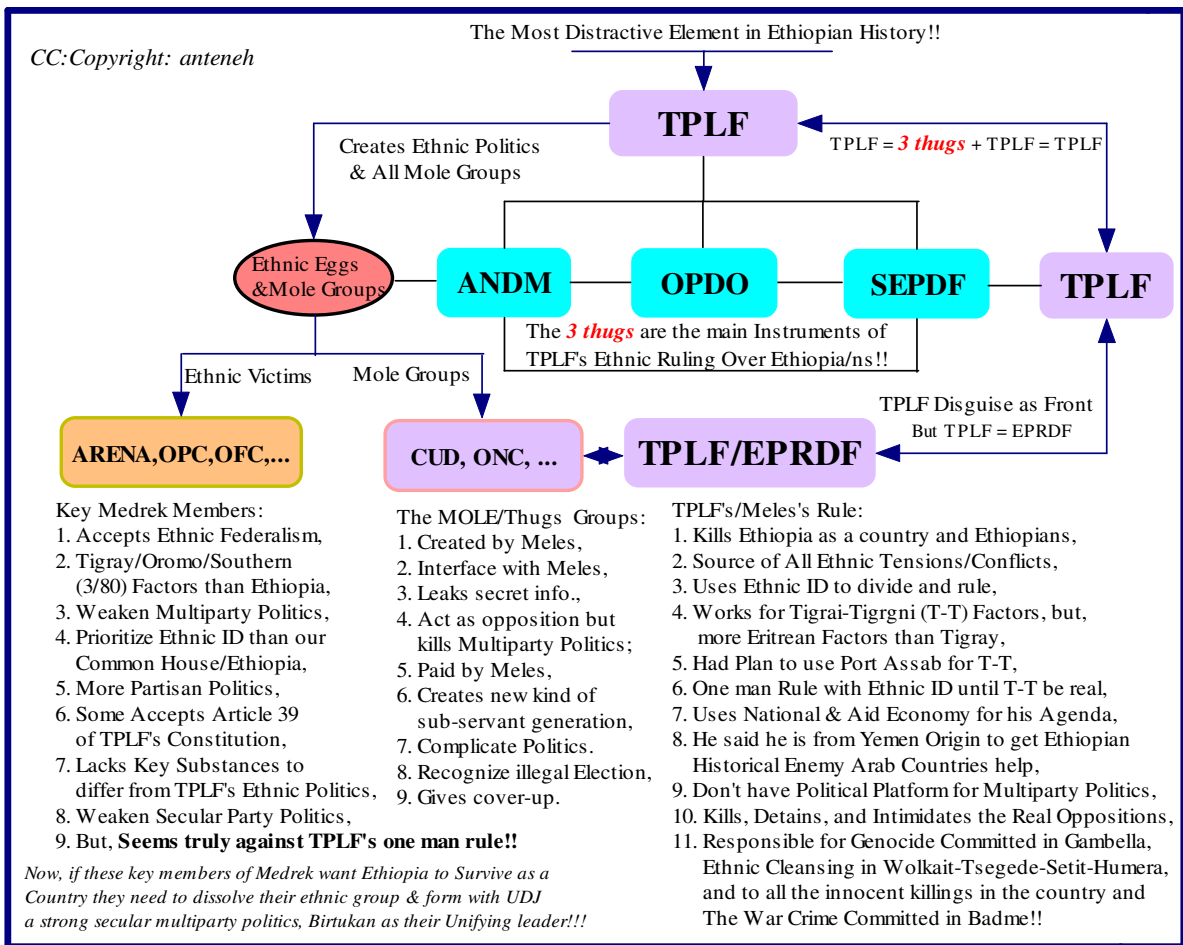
CC:Copyright: anteneh

The Most Distractive Element in Ethiopian History!!

TPLF

Creates Ethnic Politics & All Mole Groups

TPLF = 3 thugs + TPLF = TPLF

Ethnic Eggs &Mole Groups

ANDM

OPDO

SEPDF

TPLF

The 3 thugs are the main Instruments of TPLF's Ethnic Ruling Over Ethiopia/ns!!

Ethnic Victims

Mole Groups

TPLF Disguise as Front
But TPLF = EPRDF

ARENA,OPC,OFC,...

CUD, ONC, ...

TPLF/EPRDF

Key Medrek Members:
1. Accepts Ethnic Federalism,
2. Tigray/Oromo/Southern (3/80) Factors than Ethiopia,
3. Weaken Multiparty Politics,
4. Prioritize Ethnic ID than our Common House/Ethiopia,
5. More Partisan Politics,
6. Some Accepts Article 39 of TPLF's Constitution,
7. Lacks Key Substances to differ from TPLF's Ethnic Politics,
8. Weaken Secular Party Politics,
9. But, **Seems truly against TPLF's one man rule!!**

The MOLE/Thugs Groups:
1. Created by Meles,
2. Interface with Meles,
3. Leaks secret info.,
4. Act as opposition but kills Multiparty Politics;
5. Paid by Meles,
6. Creates new kind of sub-servant generation,
7. Complicate Politics.
8. Recognize illegal Election,
9. Gives cover-up.

TPLF's/Meles's Rule:
1. Kills Ethiopia as a country and Ethiopians,
2. Source of All Ethnic Tensions/Conflicts,
3. Uses Ethnic ID to divide and rule,
4. Works for Tigrai-Tigrgni (T-T) Factors, but, more Eritrean Factors than Tigray,
5. Had Plan to use Port Assab for T-T,
6. One man Rule with Ethnic ID until T-T be real,
7. Uses National & Aid Economy for his Agenda,
8. He said he is from Yemen Origin to get Ethiopian Historical Enemy Arab Countries help,
9. Don't have Political Platform for Multiparty Politics,
10. Kills, Detains, and Intimidates the Real Oppositions,
11. Responsible for Genocide Committed in Gambella, Ethnic Cleansing in Wolkait-Tsegede-Setit-Humera, and to all the innocent killings in the country and The War Crime Committed in Badme!!

Now, if these key members of Medrek want Ethiopia to Survive as a Country they need to dissolve their ethnic group & form with UDJ a strong secular multiparty politics, Birtukan as their Unifying leader!!!